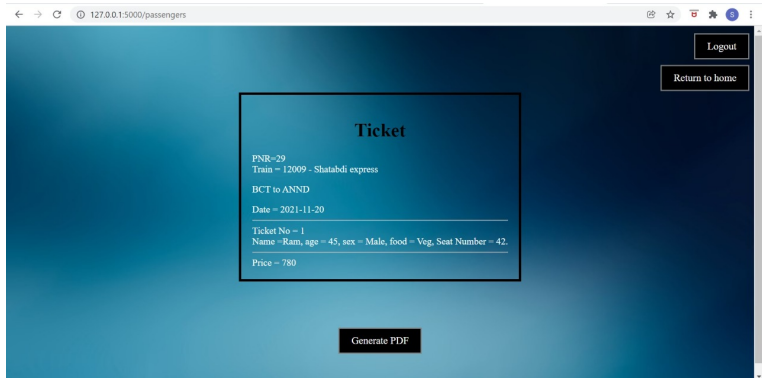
127.0.0.1:5000/passengers

Logout

Return to home

Ticket

PNR=29
Train = 12009 - Shatabdi express

BCT to ANND

Date = 2021-11-20

Ticket No = 1
Name =Ram, age = 45, sex = Male, food = Veg, Seat Number = 42.

Price = 780

Generate PDF